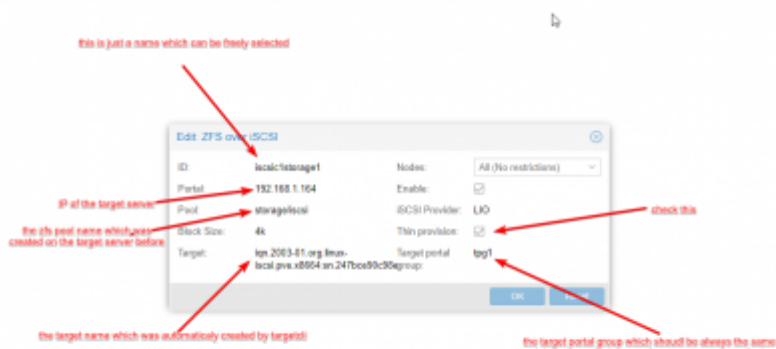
this is just a name which can be freely selected

Edit: ZFS over iSCSI

ID: iscsic1storage1

Nodes: All (No restrictions)

IP of the target server

Portal: 192.168.1.164

Enable:

Pool: storage/iscsi

iSCSI Provider: LIO

the zfs pool name which was created on the target server before

check this

Block Size: 4k

Thin provision:

Target: iqn.2003-01.org.linux-iscsi.pve.x8664:sn.247bce80c98e

Target portal group: tpg1

OK

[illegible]

the target name which was automatically created by targetcli

the target portal group which should be always the same